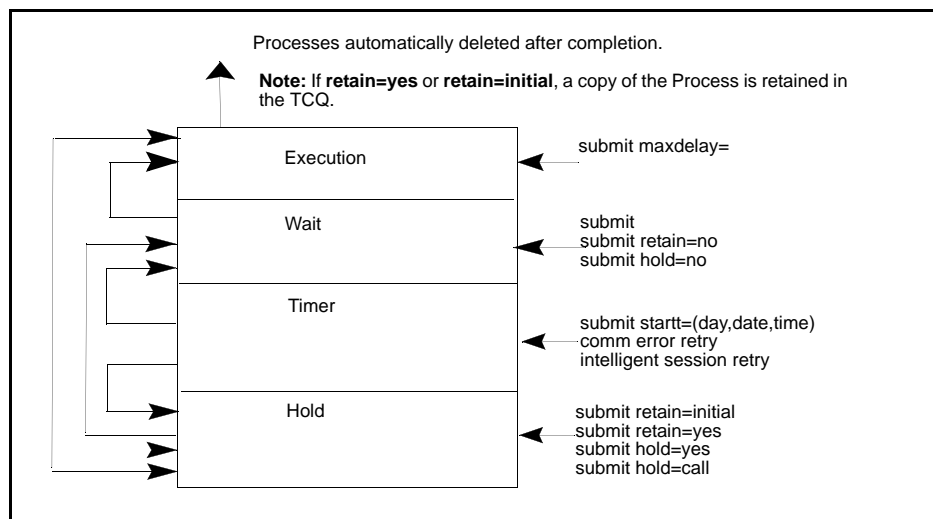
Processes automatically deleted after completion.

**Note:** If **retain=yes** or **retain=initial**, a copy of the Process is retained in the TCQ.

Execution

submit maxdelay=

Wait

submit
submit retain=no
submit hold=no

Timer

submit startt=(day,date,time)
comm error retry
intelligent session retry

Hold

submit retain=initial
submit retain=yes
submit hold=yes
submit hold=call